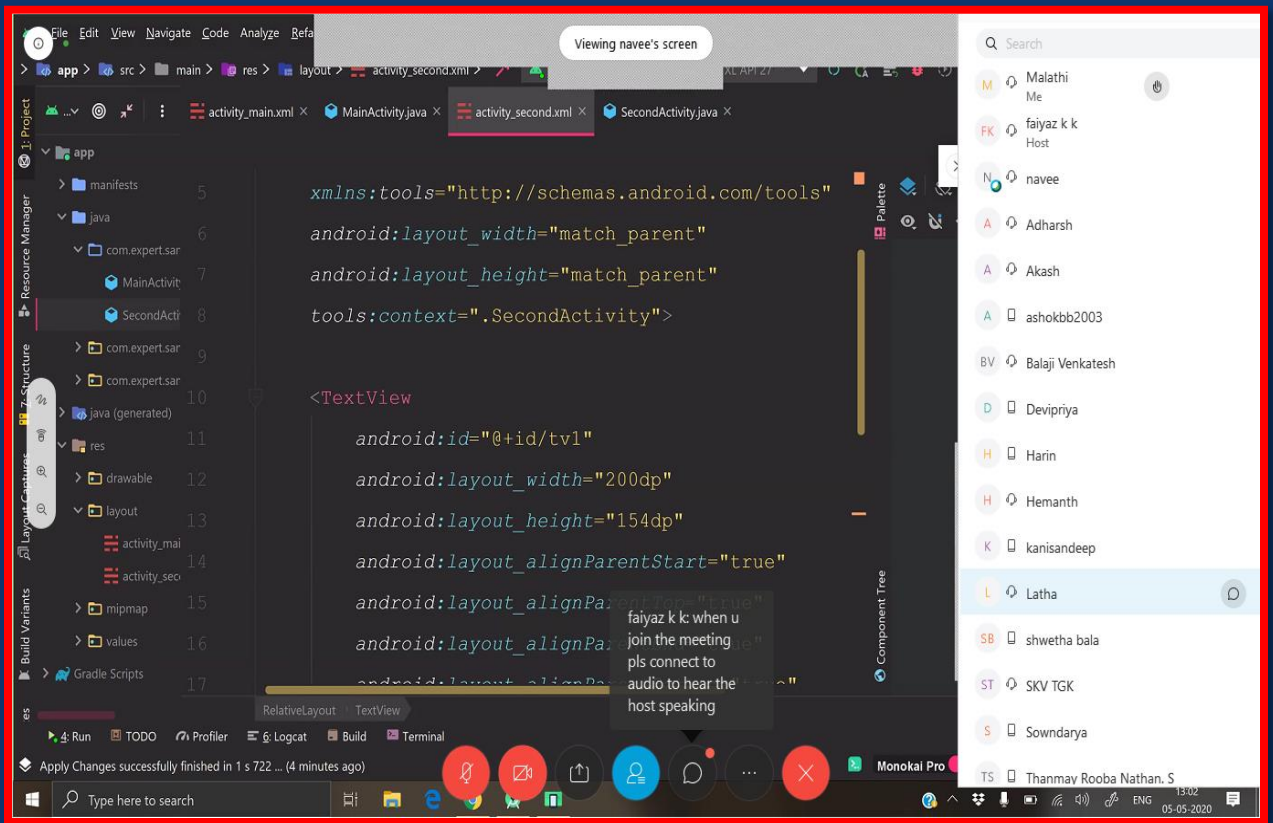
File Edit View Navigate Code Analyze Refa

Viewing navee's screen

app > src > main > res > layout > activity_second.xml

XL API 27

activity_main.xml × MainActivity.java × activity_second.xml × SecondActivity.java ×

1: Project
Resource Manager
7: Structure
Layout Captures
Build Variants

app
manifests
java
com.expert.sar
MainActivit
SecondActi
com.expert.sar
com.expert.sar
java (generated)
res
drawable
layout
activity_mai
activity_sec
mipmap
values
Gradle Scripts

5 xmlns:tools="http://schemas.android.com/tools"
6 android:layout_width="match_parent"
7 android:layout_height="match_parent"
8 tools:context=".SecondActivity">
9
10 <TextView
11 android:id="@+id/tv1"
12 android:layout_width="200dp"
13 android:layout_height="154dp"
14 android:layout_alignParentStart="true"
15 android:layout_alignParentTop="true"
16 android:layout_alignPar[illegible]
17 android:layout_alignPar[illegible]

Palette
Component Tree

faiyaz k k: when u join the meeting pls connect to audio to hear the host speaking

RelativeLayout TextView

4: Run TODO Profiler 6: Logcat Build Terminal

Apply Changes successfully finished in 1 s 722 ... (4 minutes ago)

Monokai Pro

Search
Malathi
Me
faiyaz k k
Host
navee
Adharsh
Akash
ashokbb2003
Balaji Venkatesh
Devipriya
Harin
Hemanth
kanisandeep
Latha
shwetha bala
SKV TGK
Sowndarya
Thanmay Rooba Nathan. S

Type here to search

ENG 13:02 05-05-2020